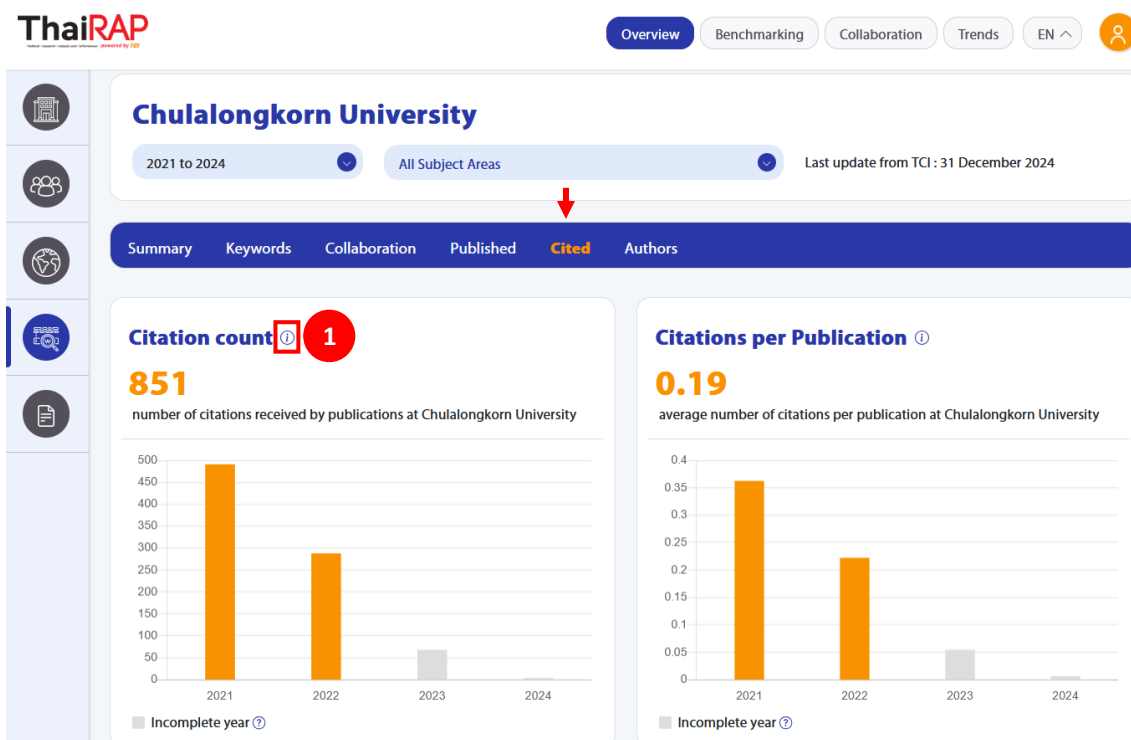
ThaiRAP
thailand | research | analysis and | performance | powered by TCI

Overview Benchmarking Collaboration Trends EN

Chulalongkorn University

2021 to 2024
All Subject Areas
Last update from TCI : 31 December 2024

Summary Keywords Collaboration Published Cited Authors

Citation count ⓘ 1
851
number of citations received by publications at Chulalongkorn University

500
450
400
350
300
250
200
150
100
50
0
2021 2022 2023 2024
Incomplete year ?

Citations per Publication ⓘ
0.19
average number of citations per publication at Chulalongkorn University

0.4
0.35
0.3
0.25
0.2
0.15
0.1
0.05
0
2021 2022 2023 2024
Incomplete year ?